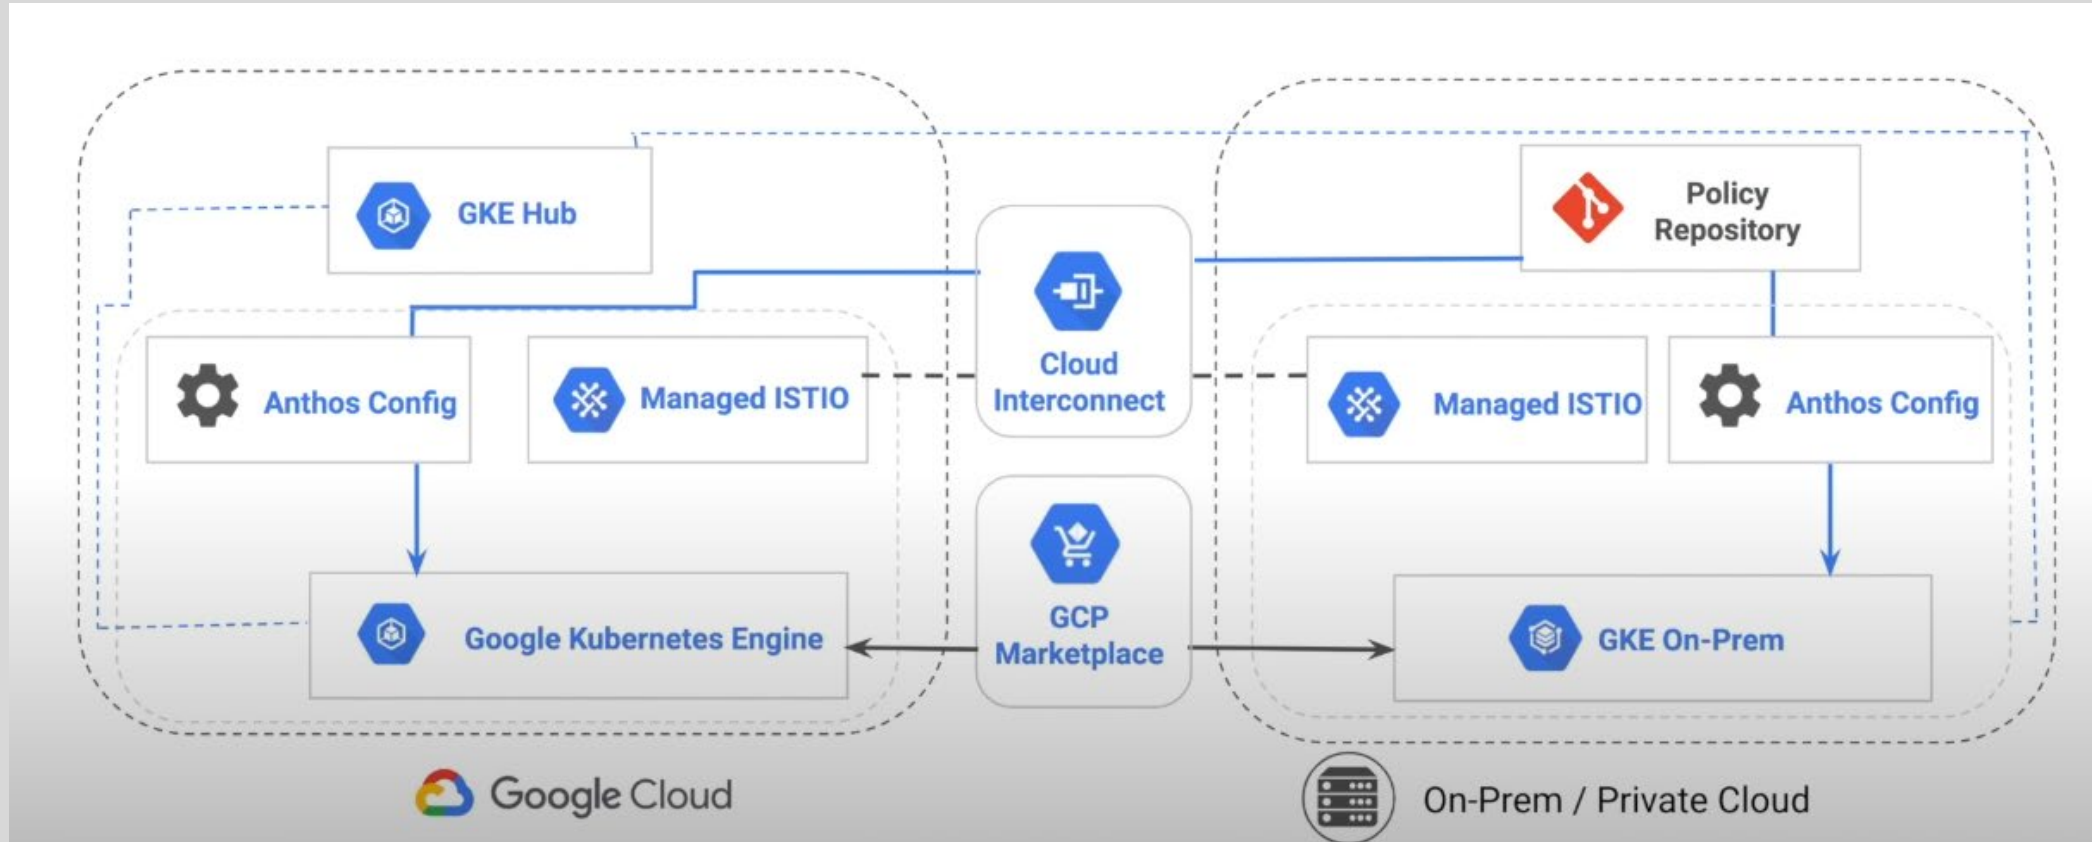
GKE Hub

Anthos Config

Managed ISTIO

Google Kubernetes Engine

Cloud Interconnect

GCP Marketplace

Policy Repository

Managed ISTIO

Anthos Config

GKE On-Prem

Google Cloud

On-Prem / Private Cloud